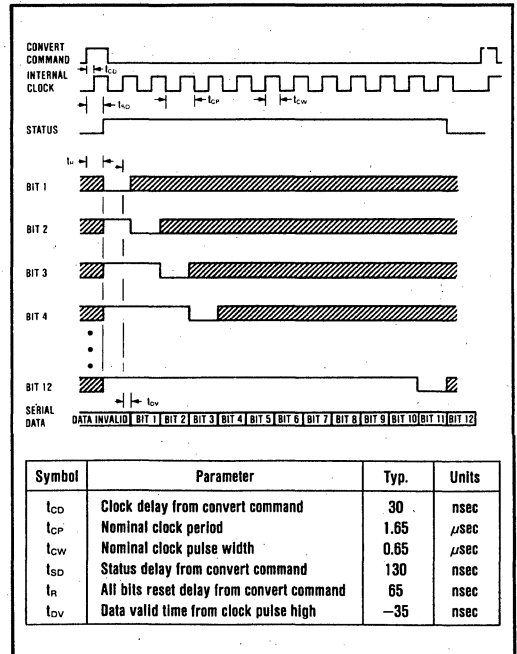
CONVERT COMMAND
$t_{CD}$
INTERNAL CLOCK
$t_{SD}$
$t_{CP}$
$t_{CW}$
STATUS
$t_R$
BIT 1
BIT 2
BIT 3
BIT 4
BIT 12
$t_{DV}$
SERIAL DATA
DATA INVALID | BIT 1 | BIT 2 | BIT 3 | BIT 4 | BIT 5 | BIT 6 | BIT 7 | BIT 8 | BIT 9 | BIT 10 | BIT 11 | BIT 12

| Symbol | Parameter | Typ. | Units |
|---|---|---|---|
| $t_{CD}$ | Clock delay from convert command | 30 | nsec |
| $t_{CP}$ | Nominal clock period | 1.65 | $\mu$sec |
| $t_{CW}$ | Nominal clock pulse width | 0.65 | $\mu$sec |
| $t_{SD}$ | Status delay from convert command | 130 | nsec |
| $t_R$ | All bits reset delay from convert command | 65 | nsec |
| $t_{DV}$ | Data valid time from clock pulse high | −35 | nsec |